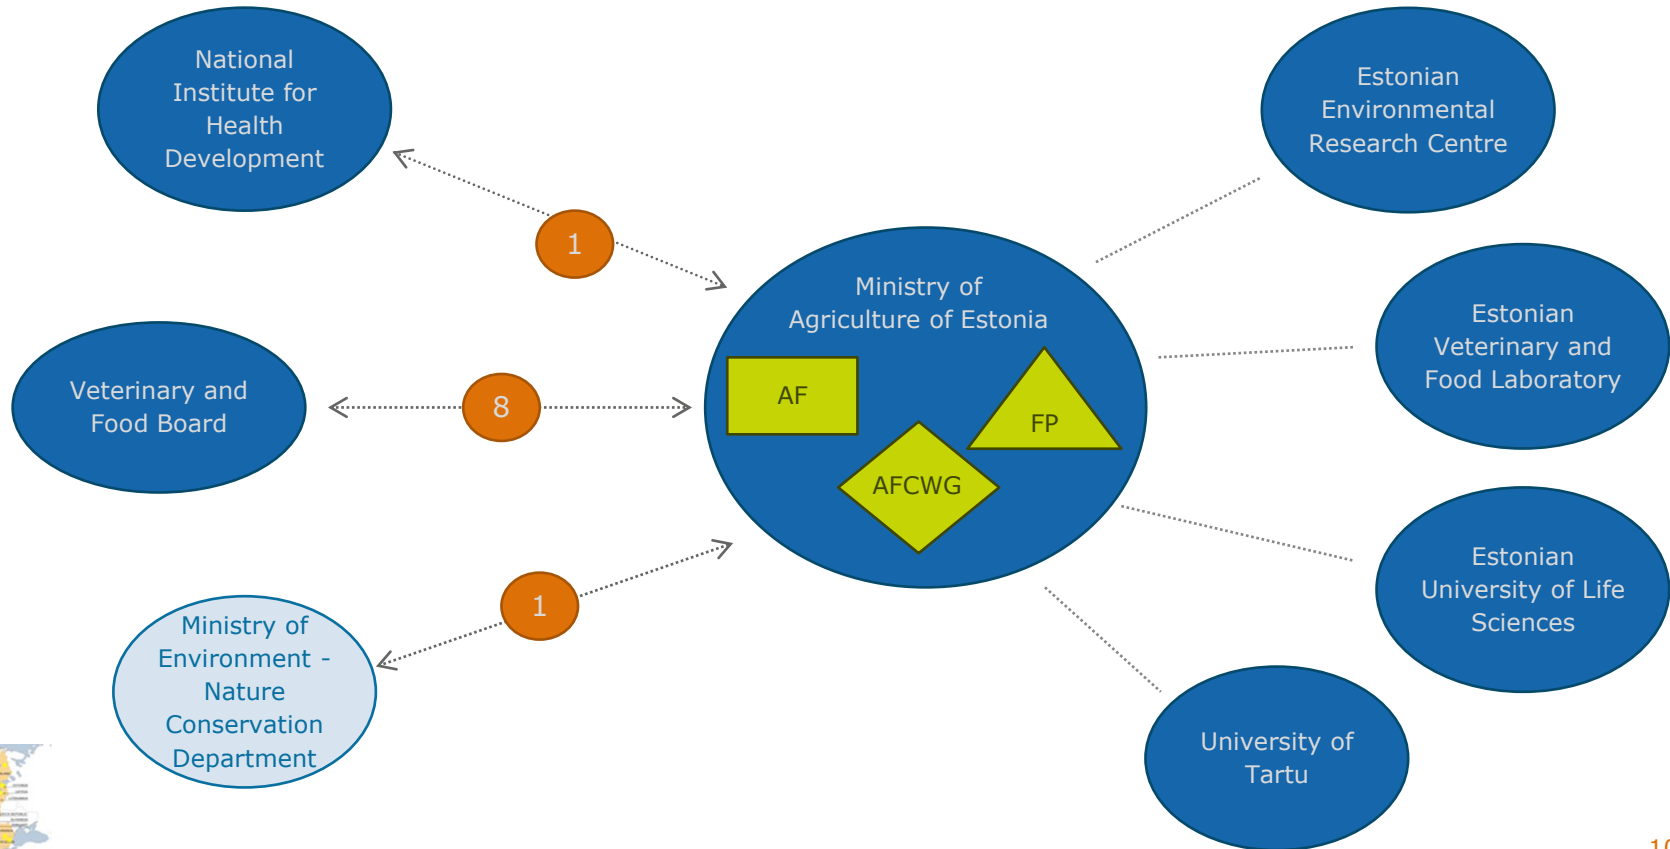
National Institute for Health Development

1

Veterinary and Food Board

8

Ministry of Environment - Nature Conservation Department

1

Ministry of Agriculture of Estonia

AF

FP

AFCWG

Estonian Environmental Research Centre

Estonian Veterinary and Food Laboratory

Estonian University of Life Sciences

University of Tartu

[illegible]